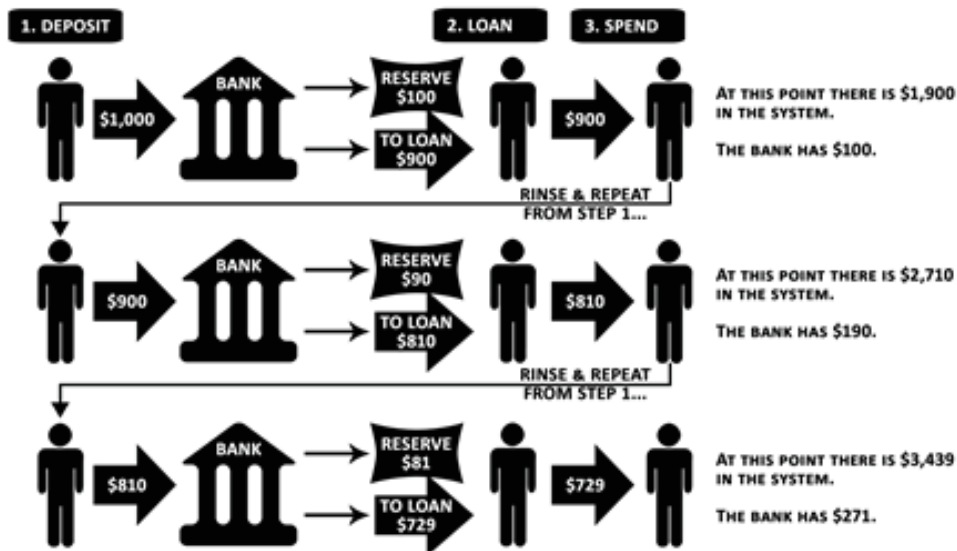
1. DEPOSIT

2. LOAN

3. SPEND

$1,000

BANK

RESERVE $100

TO LOAN $900

$900

AT THIS POINT THERE IS $1,900 IN THE SYSTEM.

THE BANK HAS $100.

RINSE & REPEAT FROM STEP 1...

$900

BANK

RESERVE $90

TO LOAN $810

$810

AT THIS POINT THERE IS $2,710 IN THE SYSTEM.

THE BANK HAS $190.

RINSE & REPEAT FROM STEP 1...

$810

BANK

RESERVE $81

TO LOAN $729

$729

AT THIS POINT THERE IS $3,439 IN THE SYSTEM.

THE BANK HAS $271.